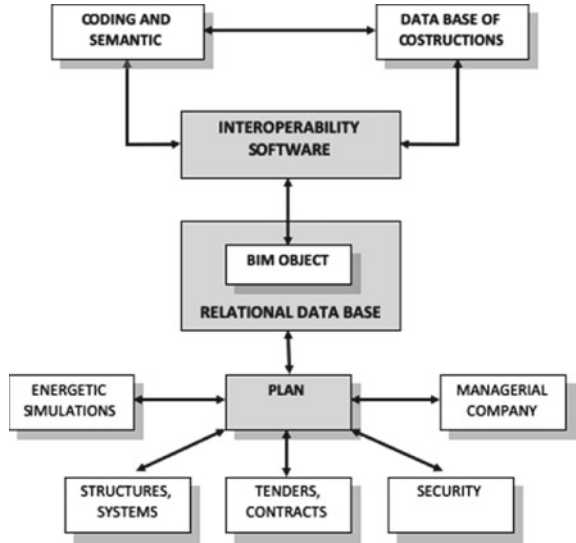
CODING AND SEMANTIC

DATA BASE OF COSTRUCTIONS

INTEROPERABILITY SOFTWARE

BIM OBJECT

RELATIONAL DATA BASE

ENERGETIC SIMULATIONS

PLAN

MANAGERIAL COMPANY

STRUCTURES, SYSTEMS

TENDERS, CONTRACTS

SECURITY